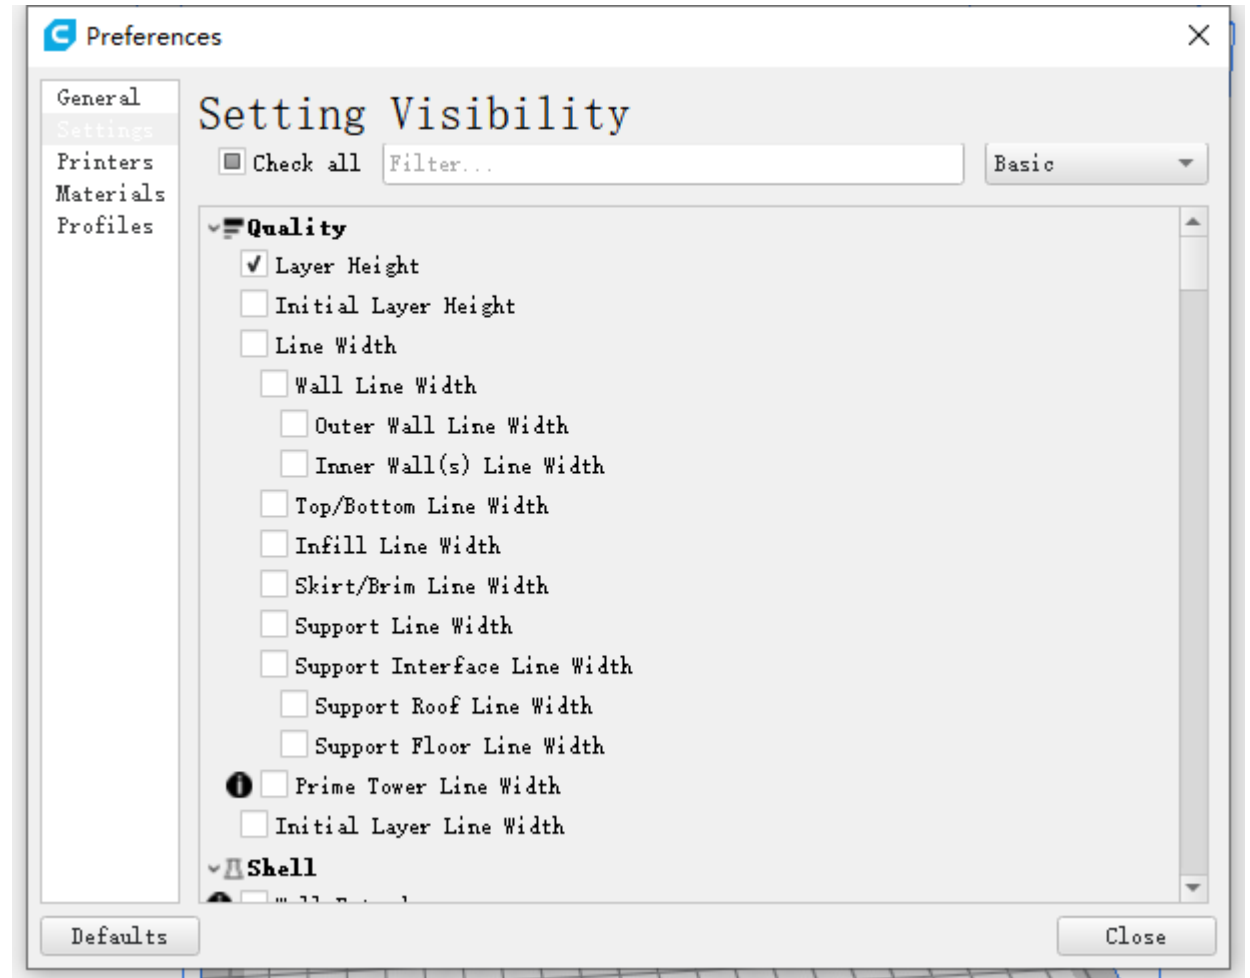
Preferences

General
Settings
Printers
Materials
Profiles

Setting Visibility

Check all
Filter...
Basic

Quality
Layer Height
Initial Layer Height
Line Width
Wall Line Width
Outer Wall Line Width
Inner Wall(s) Line Width
Top/Bottom Line Width
Infill Line Width
Skirt/Brim Line Width
Support Line Width
Support Interface Line Width
Support Roof Line Width
Support Floor Line Width
Prime Tower Line Width
Initial Layer Line Width
Shell
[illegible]

Defaults
Close